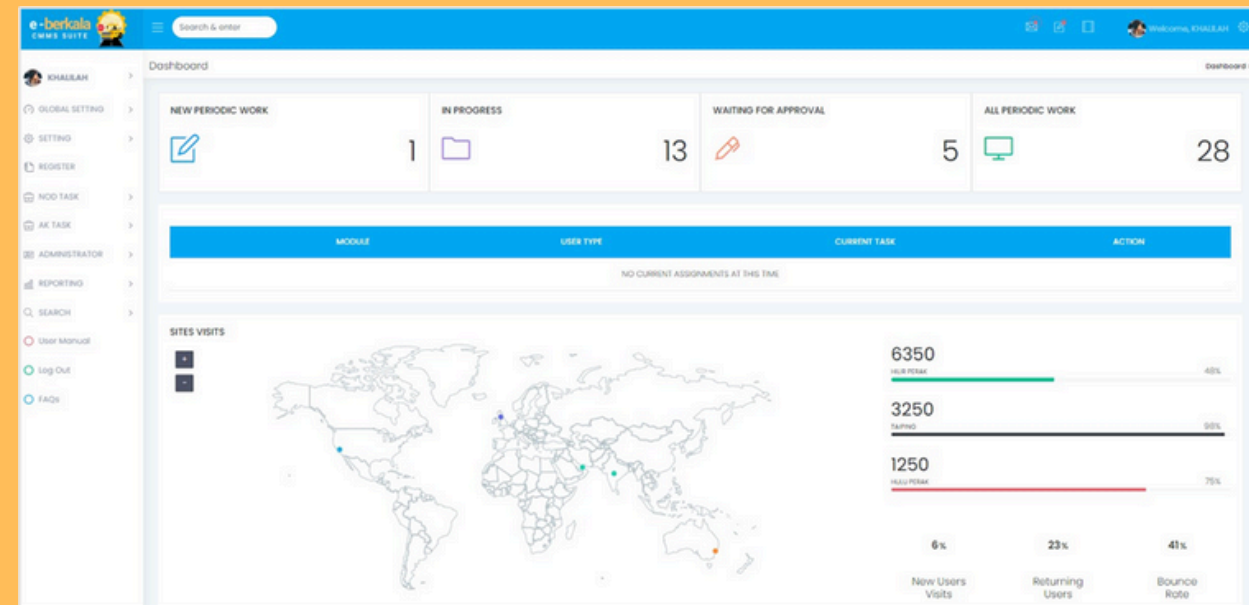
e-berkala
CMMS SUITE

Search & enter

Welcome, KHALILAH

KHALILAH
GLOBAL SETTING
SETTING
REGISTER
NOD TASK
AK TASK
ADMINISTRATOR
REPORTING
SEARCH
User Manual
Log Out
FAQs

Dashboard

Dashboard

NEW PERIODIC WORK
1

IN PROGRESS
13

WAITING FOR APPROVAL
5

ALL PERIODIC WORK
28

| MODULE | USER TYPE | CURRENT TASK | ACTION |
|---|---|---|---|
| NO CURRENT ASSIGNMENTS AT THIS TIME | | | |

SITES VISITS

+
-

6350
HILIR PERAK
48%

3250
TAIPING
98%

1250
HULU PERAK
75%

6%
New Users Visits

23%
Returning Users

41%
Bounce Rate